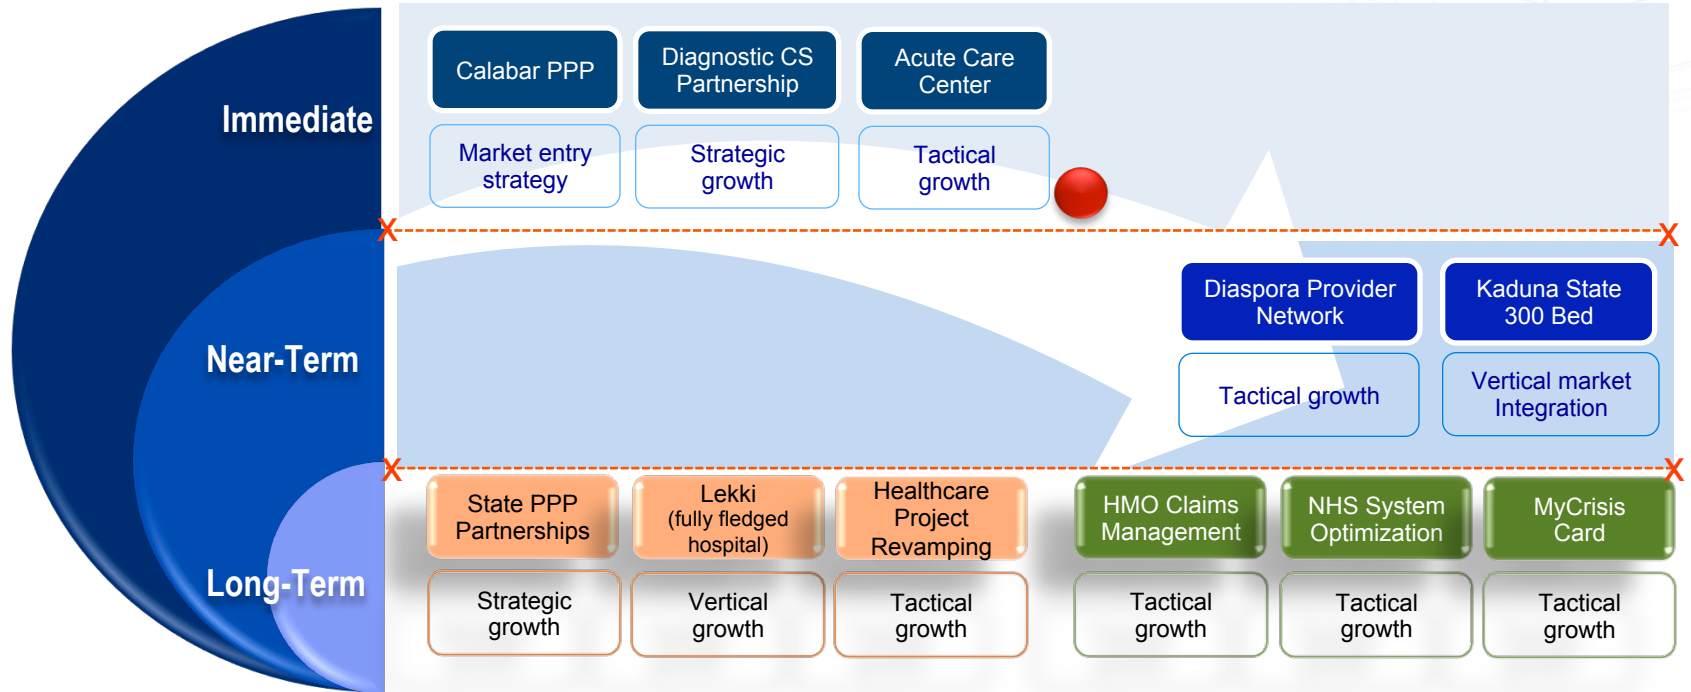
Immediate

Calabar PPP

Diagnostic CS Partnership

Acute Care Center

Market entry strategy

Strategic growth

Tactical growth

Near-Term

Diaspora Provider Network

Kaduna State 300 Bed

Tactical growth

Vertical market Integration

Long-Term

State PPP Partnerships

Lekki (fully fledged hospital)

Healthcare Project Revamping

HMO Claims Management

NHS System Optimization

MyCrisis Card

Strategic growth

Vertical growth

Tactical growth

Tactical growth

Tactical growth

Tactical growth